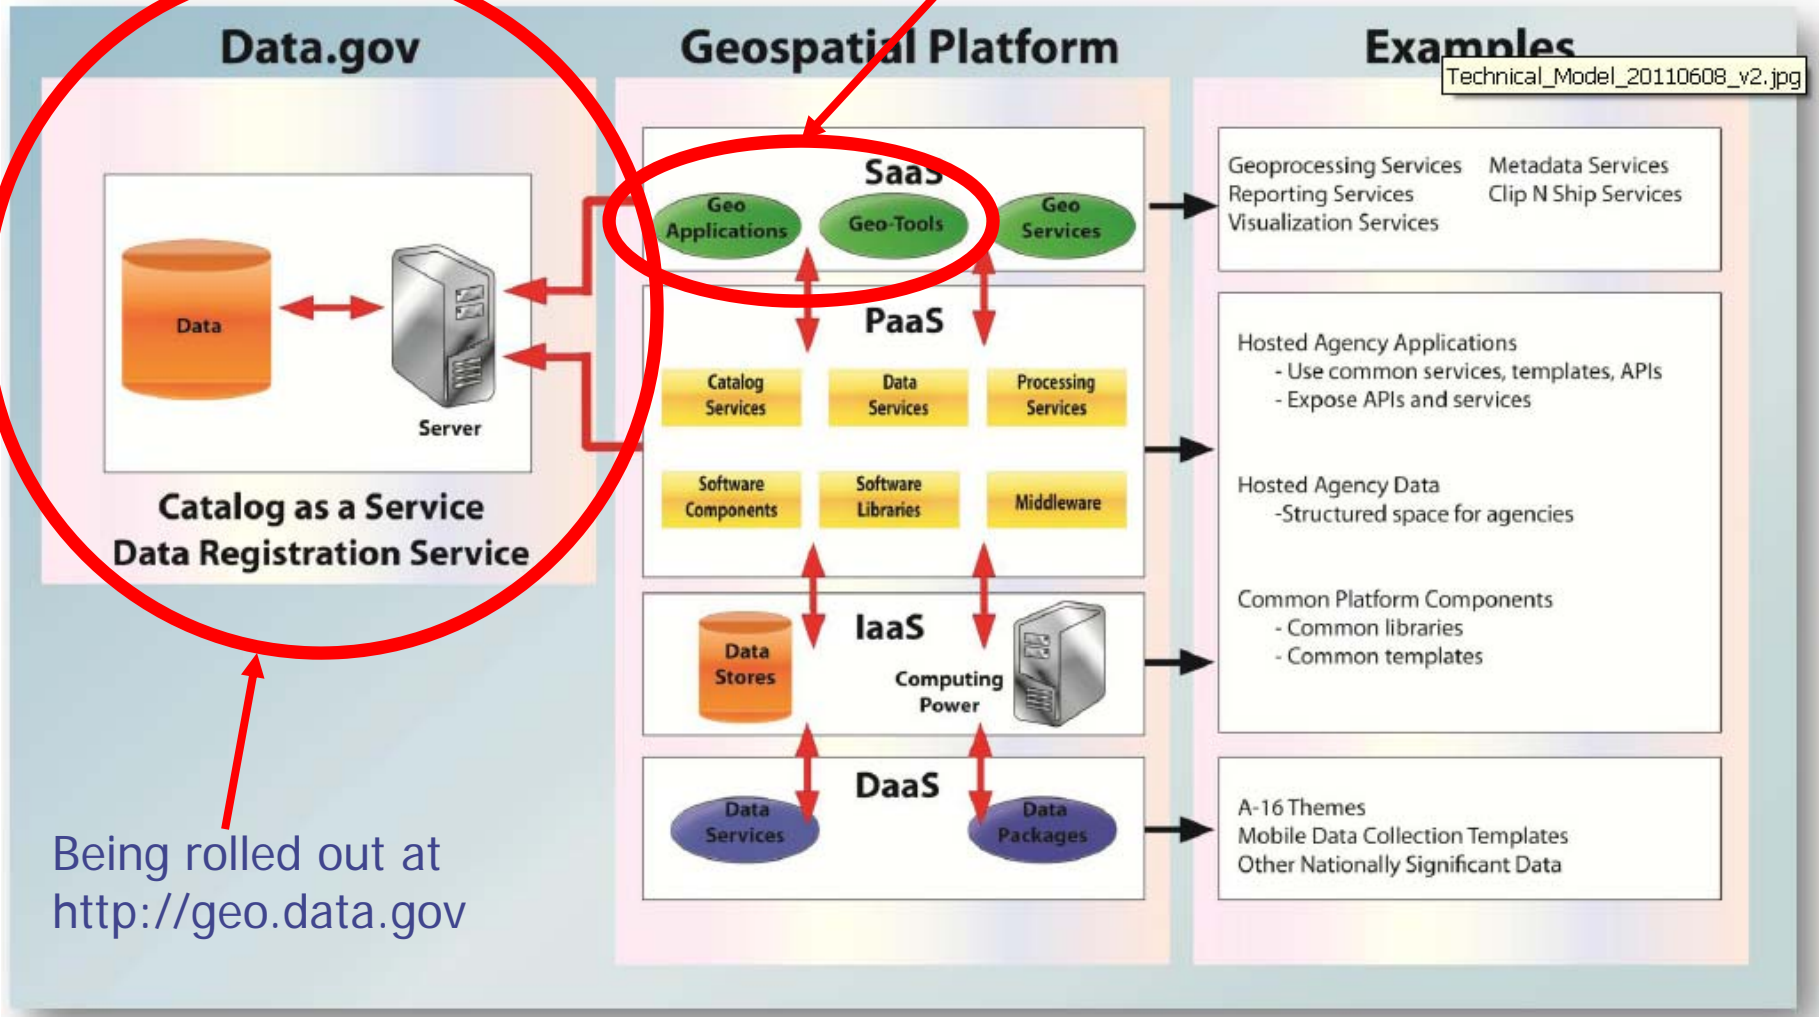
Data.gov

Geospatial Platform

Examples

Technical_Model_20110608_v2.jpg

Data

Server

Catalog as a Service
Data Registration Service

SaaS

Geo Applications

Geo-Tools

Geo Services

PaaS

Catalog Services

Data Services

Processing Services

Software Components

Software Libraries

Middleware

IaaS

Data Stores

Computing Power

DaaS

Data Services

Data Packages

Geoprocessing Services
Reporting Services
Visualization Services

Metadata Services
Clip N Ship Services

Hosted Agency Applications
- Use common services, templates, APIs
- Expose APIs and services

Hosted Agency Data
-Structured space for agencies

Common Platform Components
- Common libraries
- Common templates

A-16 Themes
Mobile Data Collection Templates
Other Nationally Significant Data

Being rolled out at
http://geo.data.gov